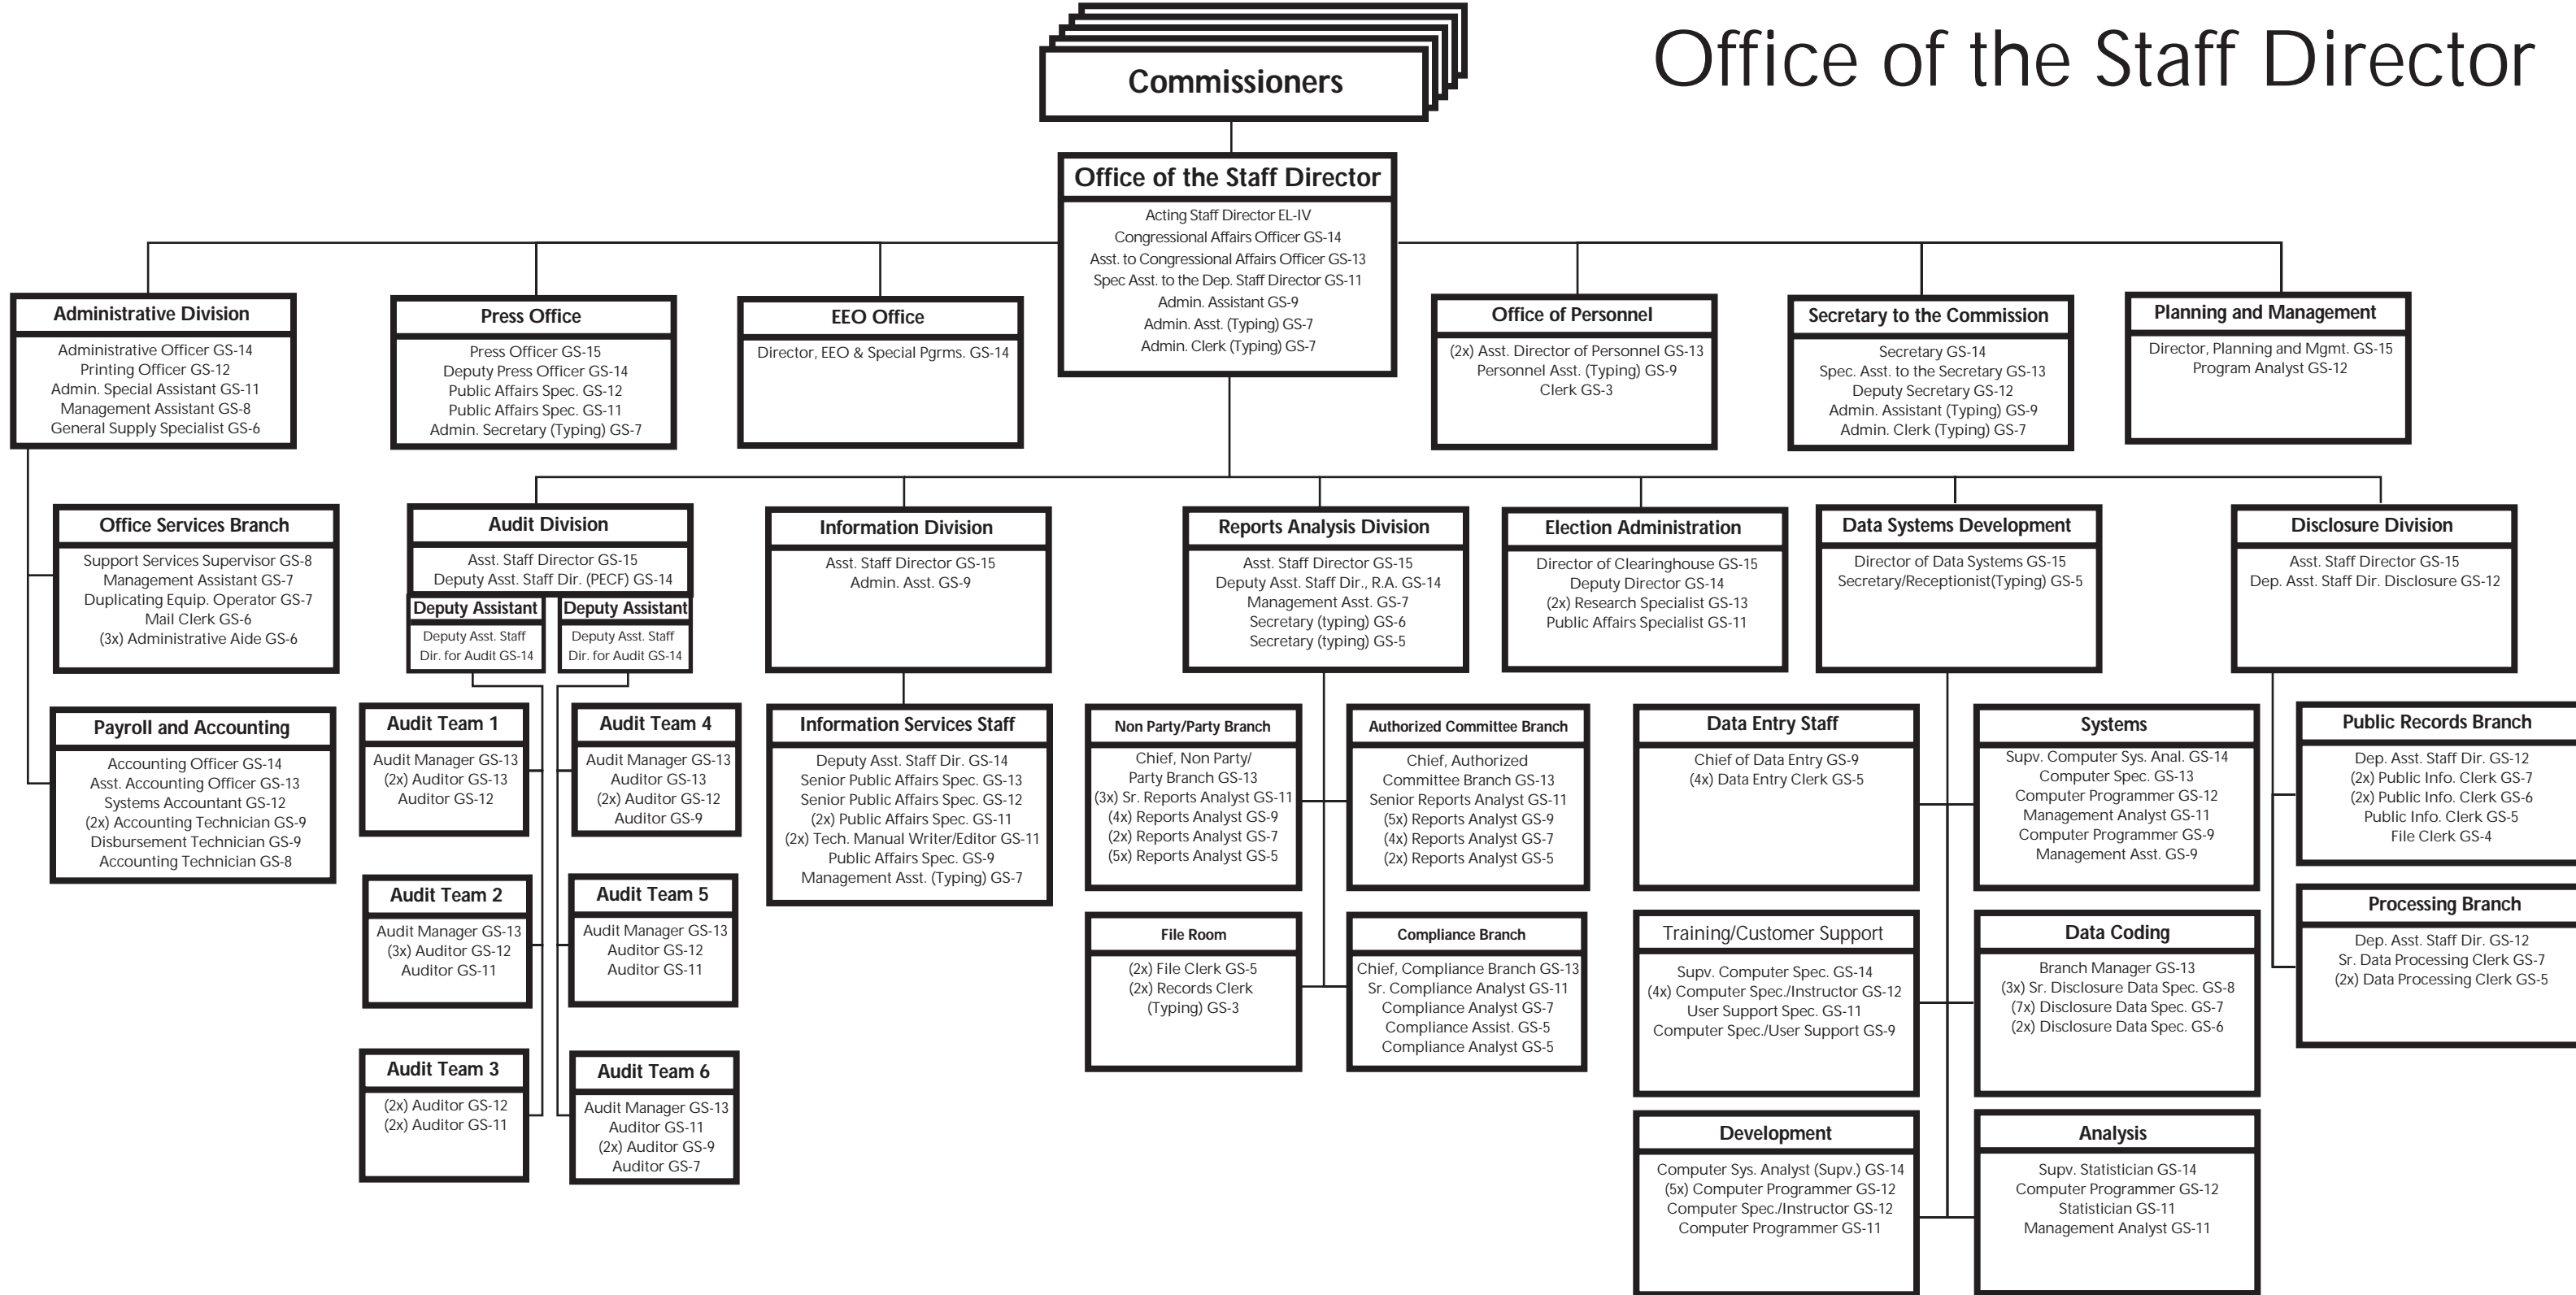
Office of the Staff Director

Commissioners

Office of the Staff Director
Acting Staff Director EL-IV
Congressional Affairs Officer GS-14
Asst. to Congressional Affairs Officer GS-13
Spec Asst. to the Dep. Staff Director GS-11
Admin. Assistant GS-9
Admin. Asst. (Typing) GS-7
Admin. Clerk (Typing) GS-7

Administrative Division
Administrative Officer GS-14
Printing Officer GS-12
Admin. Special Assistant GS-11
Management Assistant GS-8
General Supply Specialist GS-6

Press Office
Press Officer GS-15
Deputy Press Officer GS-14
Public Affairs Spec. GS-12
Public Affairs Spec. GS-11
Admin. Secretary (Typing) GS-7

EEO Office
Director, EEO & Special Pgrms. GS-14

Office of Personnel
(2x) Asst. Director of Personnel GS-13
Personnel Asst. (Typing) GS-9
Clerk GS-3

Secretary to the Commission
Secretary GS-14
Spec. Asst. to the Secretary GS-13
Deputy Secretary GS-12
Admin. Assistant (Typing) GS-9
Admin. Clerk (Typing) GS-7

Planning and Management
Director, Planning and Mgmt. GS-15
Program Analyst GS-12

Office Services Branch
Support Services Supervisor GS-8
Management Assistant GS-7
Duplicating Equip. Operator GS-7
Mail Clerk GS-6
(3x) Administrative Aide GS-6

Payroll and Accounting
Accounting Officer GS-14
Asst. Accounting Officer GS-13
Systems Accountant GS-12
(2x) Accounting Technician GS-9
Disbursement Technician GS-9
Accounting Technician GS-8

Audit Division
Asst. Staff Director GS-15
Deputy Asst. Staff Dir. (PECF) GS-14

Deputy Assistant
Deputy Asst. Staff Dir. for Audit GS-14

Deputy Assistant
Deputy Asst. Staff Dir. for Audit GS-14

Audit Team 1
Audit Manager GS-13
(2x) Auditor GS-13
Auditor GS-12

Audit Team 4
Audit Manager GS-13
Auditor GS-13
(2x) Auditor GS-12
Auditor GS-9

Audit Team 2
Audit Manager GS-13
(3x) Auditor GS-12
Auditor GS-11

Audit Team 5
Audit Manager GS-13
Auditor GS-12
Auditor GS-11

Audit Team 3
(2x) Auditor GS-12
(2x) Auditor GS-11

Audit Team 6
Audit Manager GS-13
Auditor GS-11
(2x) Auditor GS-9
Auditor GS-7

Information Division
Asst. Staff Director GS-15
Admin. Asst. GS-9

Information Services Staff
Deputy Asst. Staff Dir. GS-14
Senior Public Affairs Spec. GS-13
Senior Public Affairs Spec. GS-12
(2x) Public Affairs Spec. GS-11
(2x) Tech. Manual Writer/Editor GS-11
Public Affairs Spec. GS-9
Management Asst. (Typing) GS-7

Reports Analysis Division
Asst. Staff Director GS-15
Deputy Asst. Staff Dir., R.A. GS-14
Management Asst. GS-7
Secretary (typing) GS-6
Secretary (typing) GS-5

Non Party/Party Branch
Chief, Non Party/ Party Branch GS-13
(3x) Sr. Reports Analyst GS-11
(4x) Reports Analyst GS-9
(2x) Reports Analyst GS-7
(5x) Reports Analyst GS-5

Authorized Committee Branch
Chief, Authorized Committee Branch GS-13
Senior Reports Analyst GS-11
(5x) Reports Analyst GS-9
(4x) Reports Analyst GS-7
(2x) Reports Analyst GS-5

File Room
(2x) File Clerk GS-5
(2x) Records Clerk (Typing) GS-3

Compliance Branch
Chief, Compliance Branch GS-13
Sr. Compliance Analyst GS-11
Compliance Analyst GS-7
Compliance Assist. GS-5
Compliance Analyst GS-5

Election Administration
Director of Clearinghouse GS-15
Deputy Director GS-14
(2x) Research Specialist GS-13
Public Affairs Specialist GS-11

Data Systems Development
Director of Data Systems GS-15
Secretary/Receptionist(Typing) GS-5

Data Entry Staff
Chief of Data Entry GS-9
(4x) Data Entry Clerk GS-5

Systems
Supv. Computer Sys. Anal. GS-14
Computer Spec. GS-13
Computer Programmer GS-12
Management Analyst GS-11
Computer Programmer GS-9
Management Asst. GS-9

Training/Customer Support
Supv. Computer Spec. GS-14
(4x) Computer Spec./Instructor GS-12
User Support Spec. GS-11
Computer Spec./User Support GS-9

Data Coding
Branch Manager GS-13
(3x) Sr. Disclosure Data Spec. GS-8
(7x) Disclosure Data Spec. GS-7
(2x) Disclosure Data Spec. GS-6

Development
Computer Sys. Analyst (Supv.) GS-14
(5x) Computer Programmer GS-12
Computer Spec./Instructor GS-12
Computer Programmer GS-11

Analysis
Supv. Statistician GS-14
Computer Programmer GS-12
Statistician GS-11
Management Analyst GS-11

Disclosure Division
Asst. Staff Director GS-15
Dep. Asst. Staff Dir. Disclosure GS-12

Public Records Branch
Dep. Asst. Staff Dir. GS-12
(2x) Public Info. Clerk GS-7
(2x) Public Info. Clerk GS-6
Public Info. Clerk GS-5
File Clerk GS-4

Processing Branch
Dep. Asst. Staff Dir. GS-12
Sr. Data Processing Clerk GS-7
(2x) Data Processing Clerk GS-5